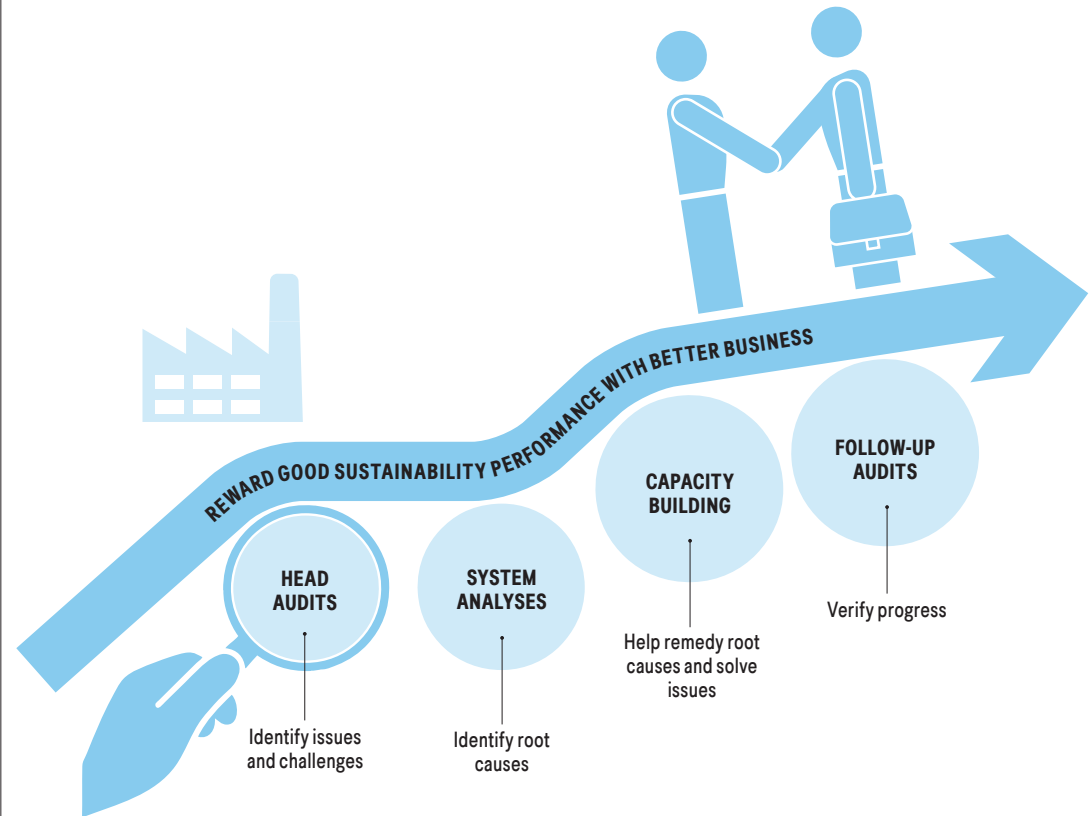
REWARD GOOD SUSTAINABILITY PERFORMANCE WITH BETTER BUSINESS

HEAD AUDITS

Identify issues and challenges

SYSTEM ANALYSES

Identify root causes

CAPACITY BUILDING

Help remedy root causes and solve issues

FOLLOW-UP AUDITS

Verify progress